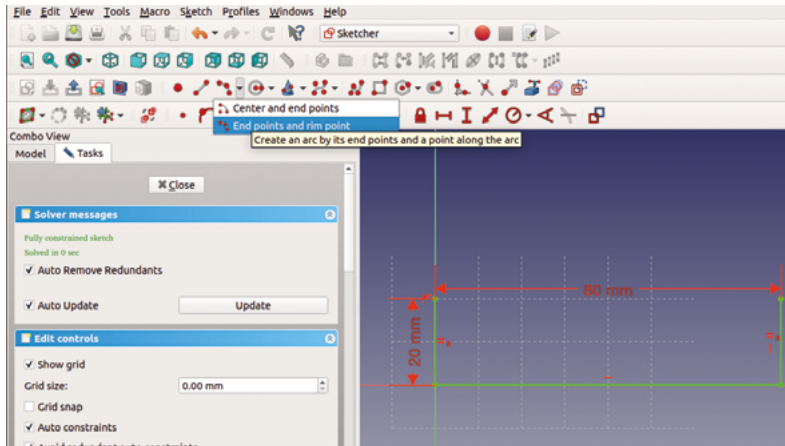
File Edit View Tools Macro Sketch Profiles Windows Help

Sketcher

Center and end points
End points and rim point
Create an arc by its end points and a point along the arc

Combo View
Model Tasks

Close

Solver messages
Fully constrained sketch
Solved in 0 sec
Auto Remove Redundants
Auto Update
Update

Edit controls
Show grid
Grid size: 0.00 mm
Grid snap
Auto constraints
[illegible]

80 mm
20 mm